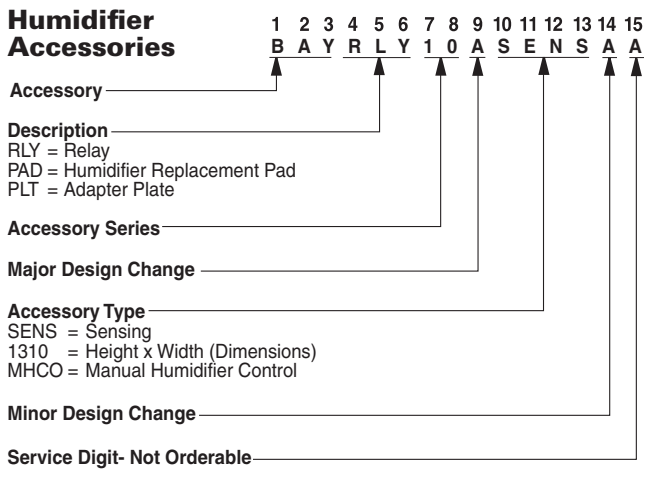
Humidifier Accessories

1 2 3 4 5 6 7 8 9 10 11 12 13 14 15
B A Y R L Y 1 0 A S E N S A A

Accessory

Description
RLY = Relay
PAD = Humidifier Replacement Pad
PLT = Adapter Plate

Accessory Series

Major Design Change

Accessory Type
SENS = Sensing
1310 = Height x Width (Dimensions)
MHCO = Manual Humidifier Control

Minor Design Change

Service Digit- Not Orderable